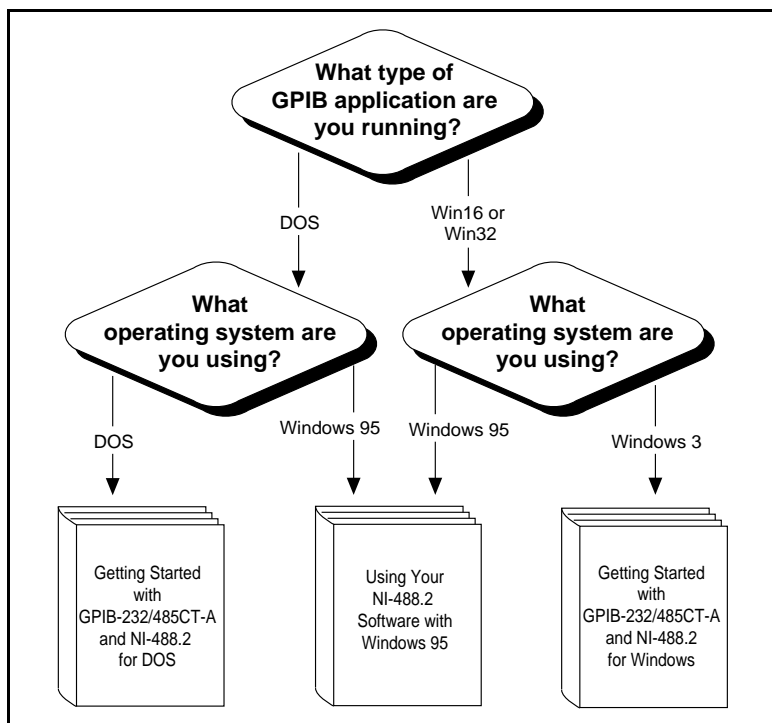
What type of GPIB application are you running?

DOS

Win16 or Win32

What operating system are you using?

What operating system are you using?

DOS

Windows 95

Windows 95

Windows 3

Getting Started with GPIB-232/485CT-A and NI-488.2 for DOS

Using Your NI-488.2 Software with Windows 95

Getting Started with GPIB-232/485CT-A and NI-488.2 for Windows